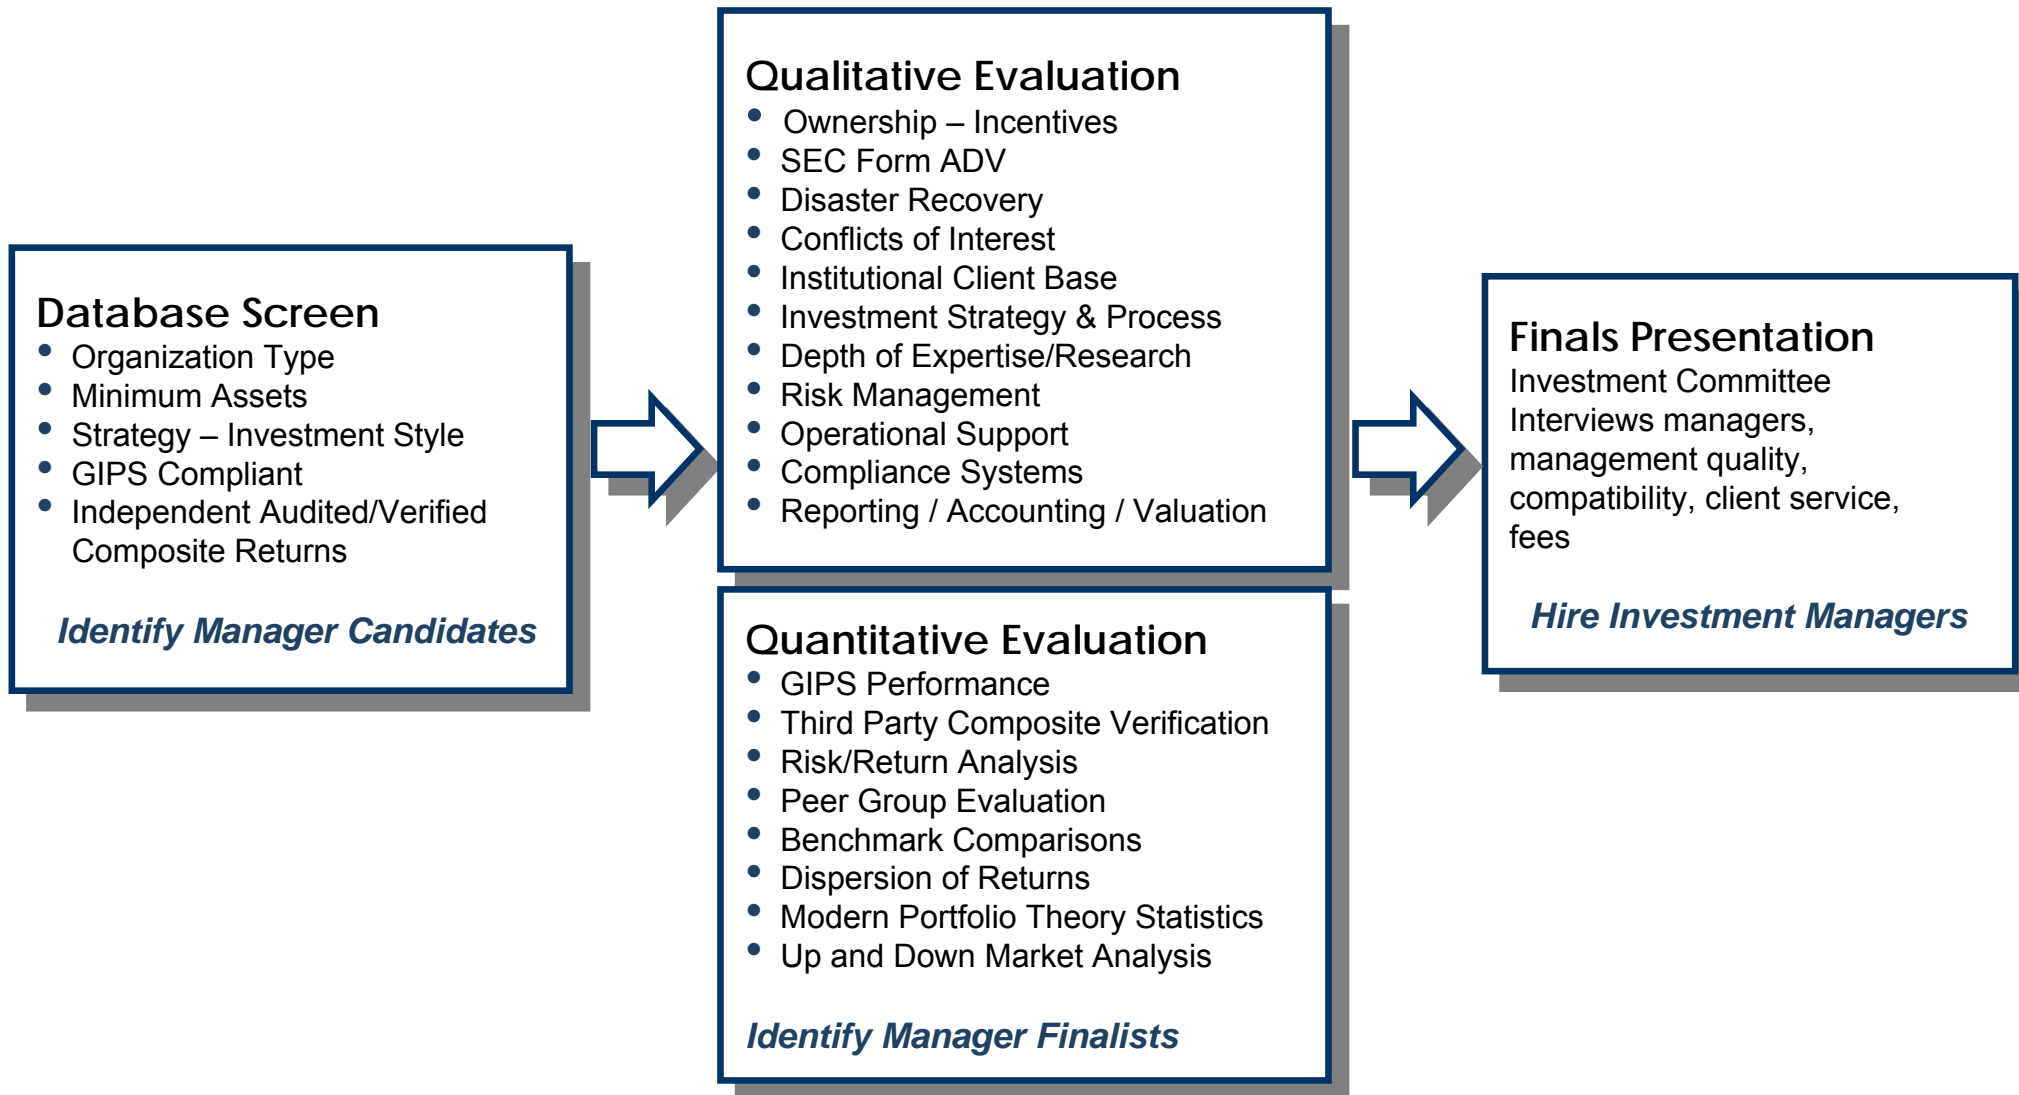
Database Screen
- Organization Type
- Minimum Assets
- Strategy – Investment Style
- GIPS Compliant
- Independent Audited/Verified Composite Returns

Identify Manager Candidates

Qualitative Evaluation
- Ownership – Incentives
- SEC Form ADV
- Disaster Recovery
- Conflicts of Interest
- Institutional Client Base
- Investment Strategy & Process
- Depth of Expertise/Research
- Risk Management
- Operational Support
- Compliance Systems
- Reporting / Accounting / Valuation

Quantitative Evaluation
- GIPS Performance
- Third Party Composite Verification
- Risk/Return Analysis
- Peer Group Evaluation
- Benchmark Comparisons
- Dispersion of Returns
- Modern Portfolio Theory Statistics
- Up and Down Market Analysis

Identify Manager Finalists

Finals Presentation
Investment Committee Interviews managers, management quality, compatibility, client service, fees

Hire Investment Managers